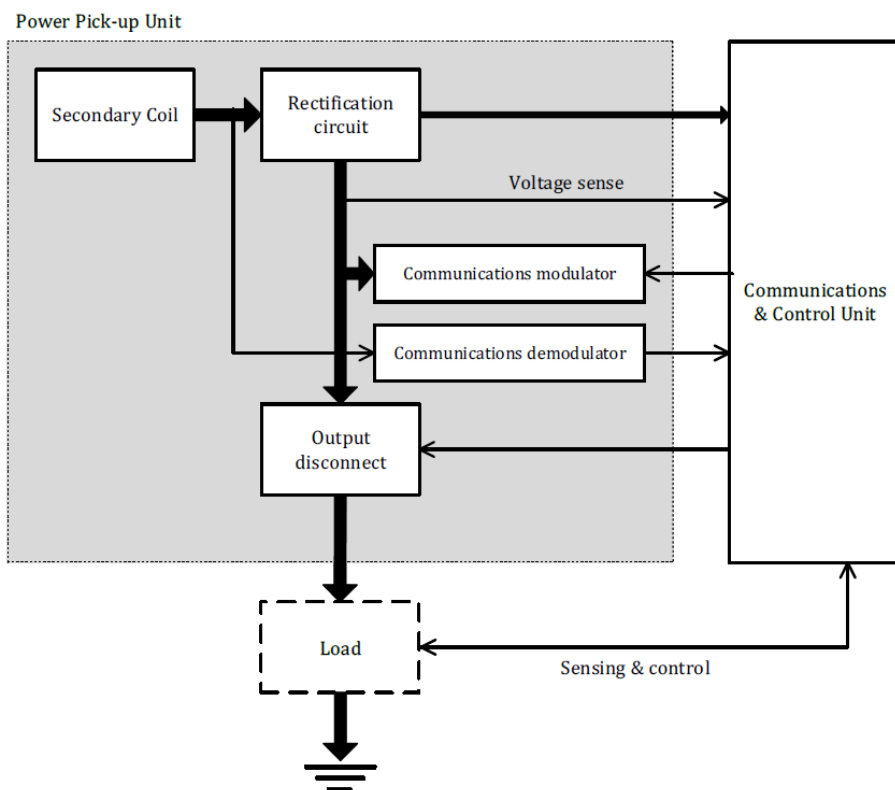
Power Pick-up Unit

Secondary Coil

Rectification circuit

Voltage sense

Communications modulator

Communications demodulator

Communications & Control Unit

Output disconnect

Load

Sensing & control